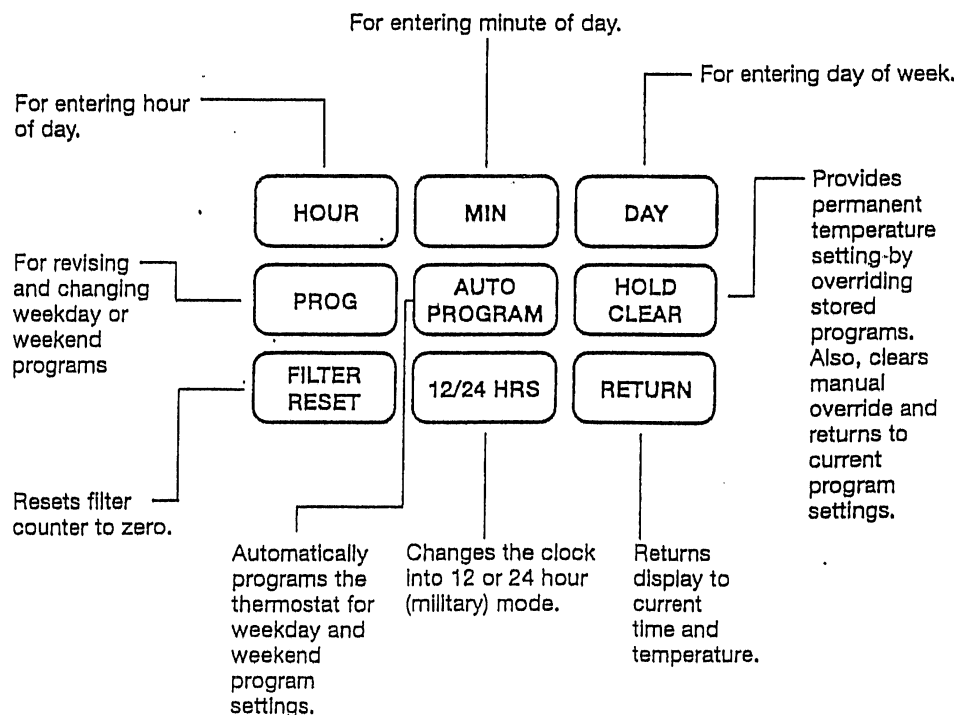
For entering minute of day.

For entering hour of day.

For entering day of week.

HOUR

MIN

DAY

Provides permanent temperature setting-by overriding stored programs. Also, clears manual override and returns to current program settings.

For revising and changing weekday or weekend programs

PROG

AUTO PROGRAM

HOLD CLEAR

FILTER RESET

12/24 HRS

RETURN

Resets filter counter to zero.

Automatically programs the thermostat for weekday and weekend program settings.

Changes the clock into 12 or 24 hour (military) mode.

Returns display to current time and temperature.